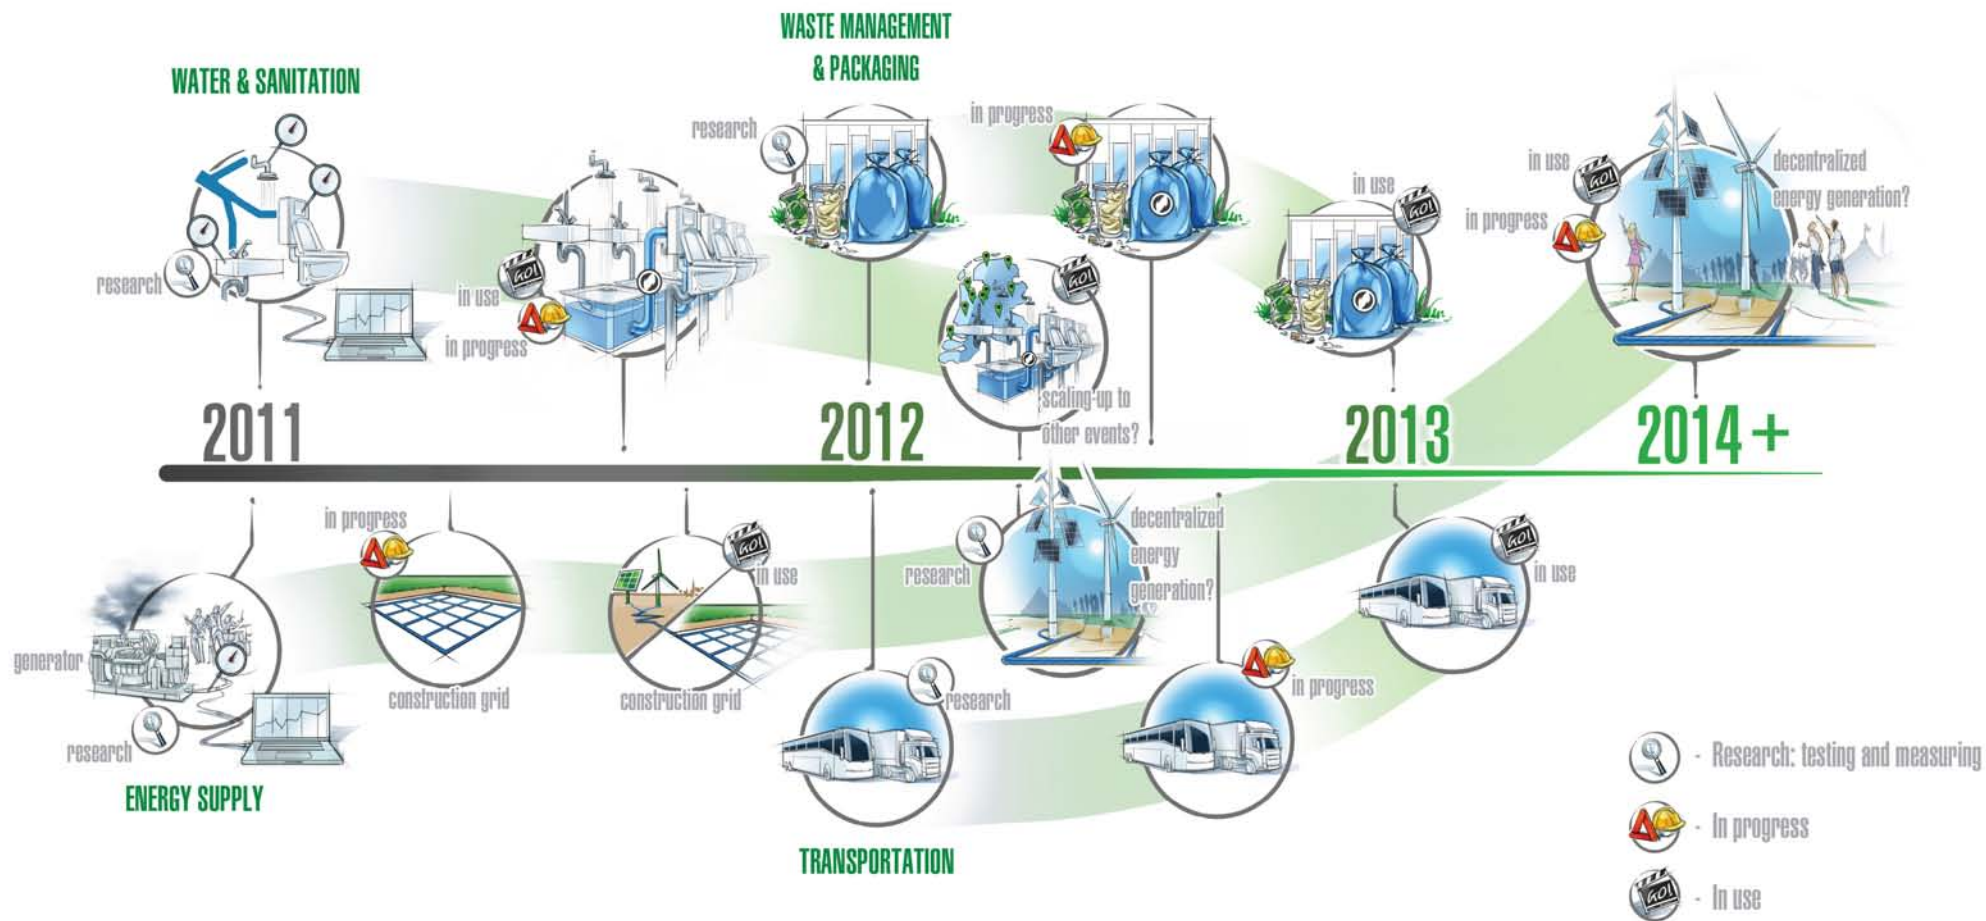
WASTE MANAGEMENT & PACKAGING

WATER & SANITATION

research

in use

in progress

research

in progress

GO!

in use

in progress

decentralized energy generation?

in use

scaling-up to other events?

2011

2012

2013

2014 +

in progress

in use

decentralized energy generation?

research

in use

generator

construction grid

construction grid

research

research

in progress

ENERGY SUPPLY

TRANSPORTATION

- Research: testing and measuring

- In progress

- In use